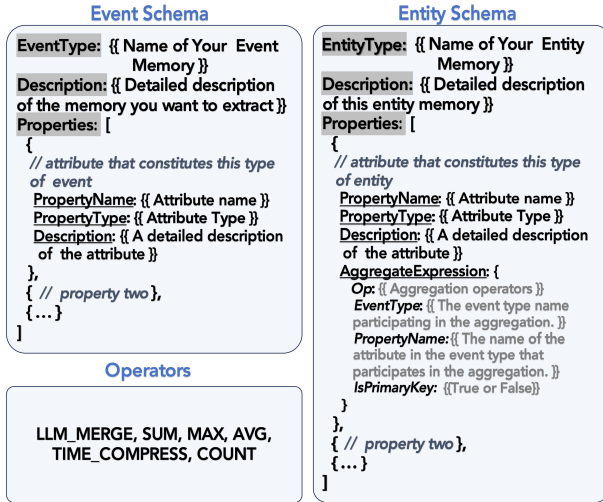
Event Schema

EventType: {{ Name of Your Event Memory }}
Description: {{ Detailed description of the memory you want to extract }}
Properties: [
{
// attribute that constitutes this type of event
PropertyName: {{ Attribute name }}
PropertyType: {{ Attribute Type }}
Description: {{ A detailed description of the attribute }}
},
{ // property two },
{ … }
]

Operators

LLM_MERGE, SUM, MAX, AVG, TIME_COMPRESS, COUNT

Entity Schema

EntityType: {{ Name of Your Entity Memory }}
Description: {{ Detailed description of this entity memory }}
Properties: [
{
// attribute that constitutes this type of entity
PropertyName: {{ Attribute name }}
PropertyType: {{ Attribute Type }}
Description: {{ A detailed description of the attribute }}
AggregateExpression: {
Op: {{ Aggregation operators }}
EventType: {{ The event type name participating in the aggregation. }}
PropertyName:{{ The name of the attribute in the event type that participates in the aggregation. }}
IsPrimaryKey: {{True or False}}
}
},
{ // property two },
{ … }
]